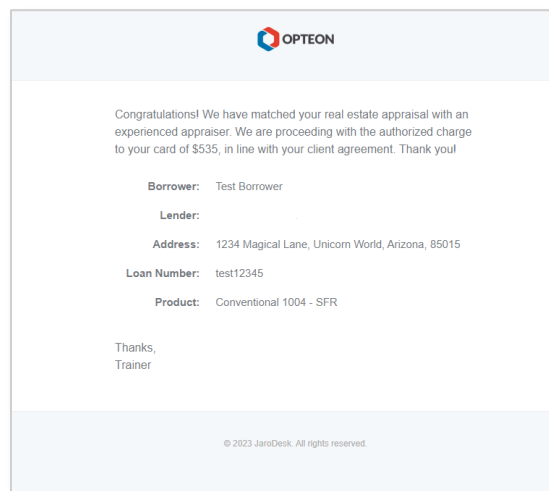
OPTEON

Congratulations! We have matched your real estate appraisal with an experienced appraiser. We are proceeding with the authorized charge to your card of $535, in line with your client agreement. Thank you!

| | |
|---|---|
| Borrower: | Test Borrower |
| Lender: | |
| Address: | 1234 Magical Lane, Unicorn World, Arizona, 85015 |
| Loan Number: | test12345 |
| Product: | Conventional 1004 - SFR |

Thanks,
Trainer

© 2023 JaroDesk. All rights reserved.